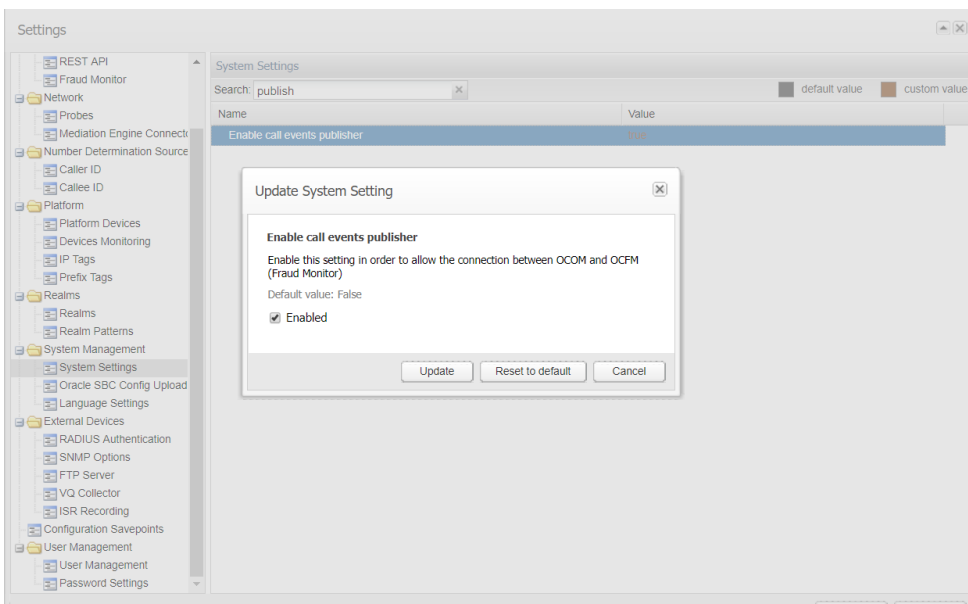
Settings

REST API
Fraud Monitor
Network
Probes
Mediation Engine Connecti
Number Determination Source
Caller ID
Callee ID
Platform
Platform Devices
Devices Monitoring
IP Tags
Prefix Tags
Realms
Realms
Realm Patterns
System Management
System Settings
Oracle SBC Config Upload
Language Settings
External Devices
RADIUS Authentication
SNMP Options
FTP Server
VQ Collector
ISR Recording
Configuration Savepoints
User Management
User Management
Password Settings

System Settings
Search: publish
default value
custom value

| Name | Value |
|---|---|
| Enable call events publisher | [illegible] |

Update System Setting

Enable call events publisher

Enable this setting in order to allow the connection between OCOM and OCFM (Fraud Monitor)

Default value: False

Enabled

Update
Reset to default
Cancel